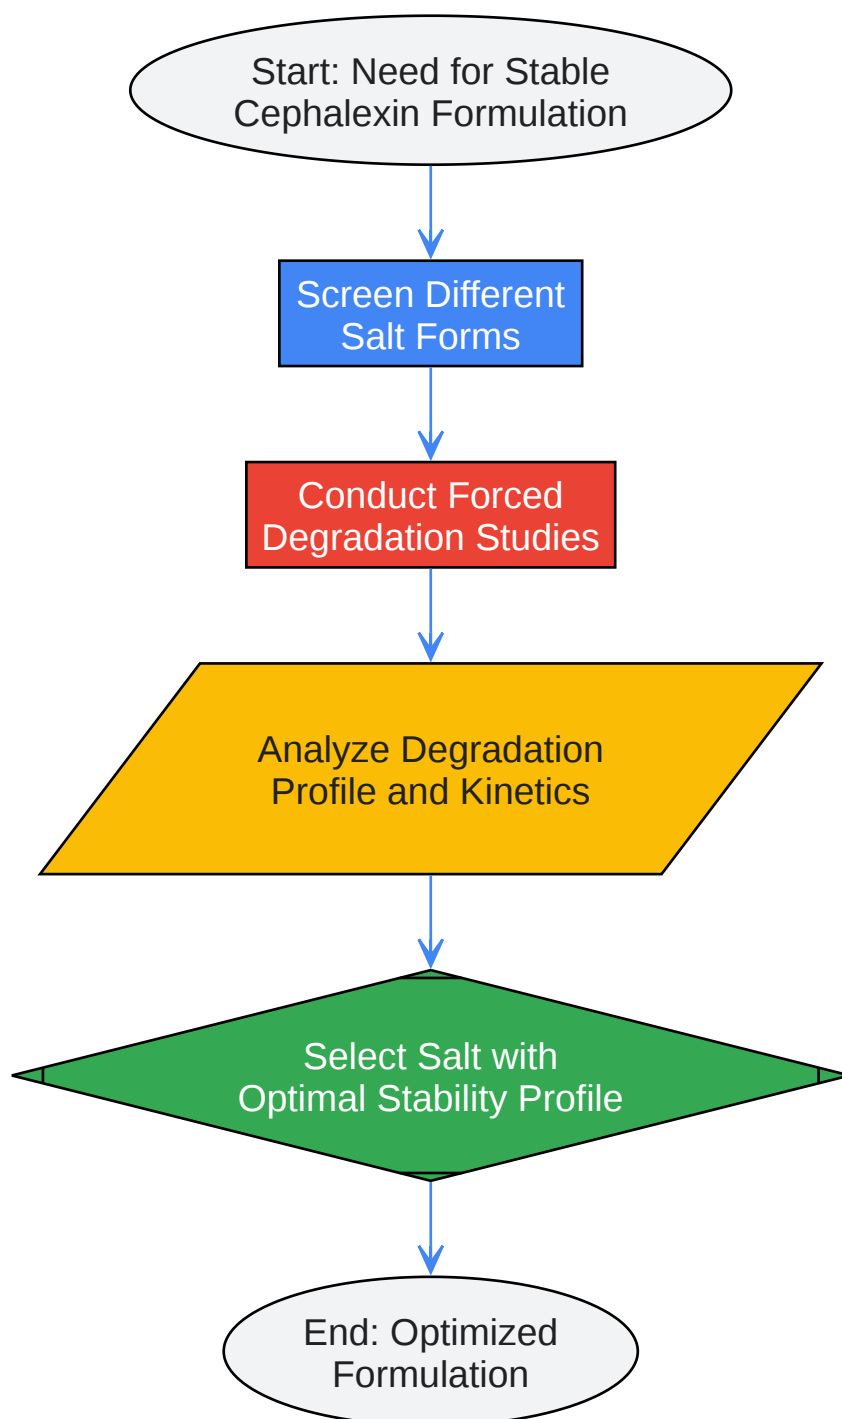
Start: Need for Stable Cephalexin Formulation

Screen Different Salt Forms

Conduct Forced Degradation Studies

Analyze Degradation Profile and Kinetics

Select Salt with Optimal Stability Profile

End: Optimized Formulation